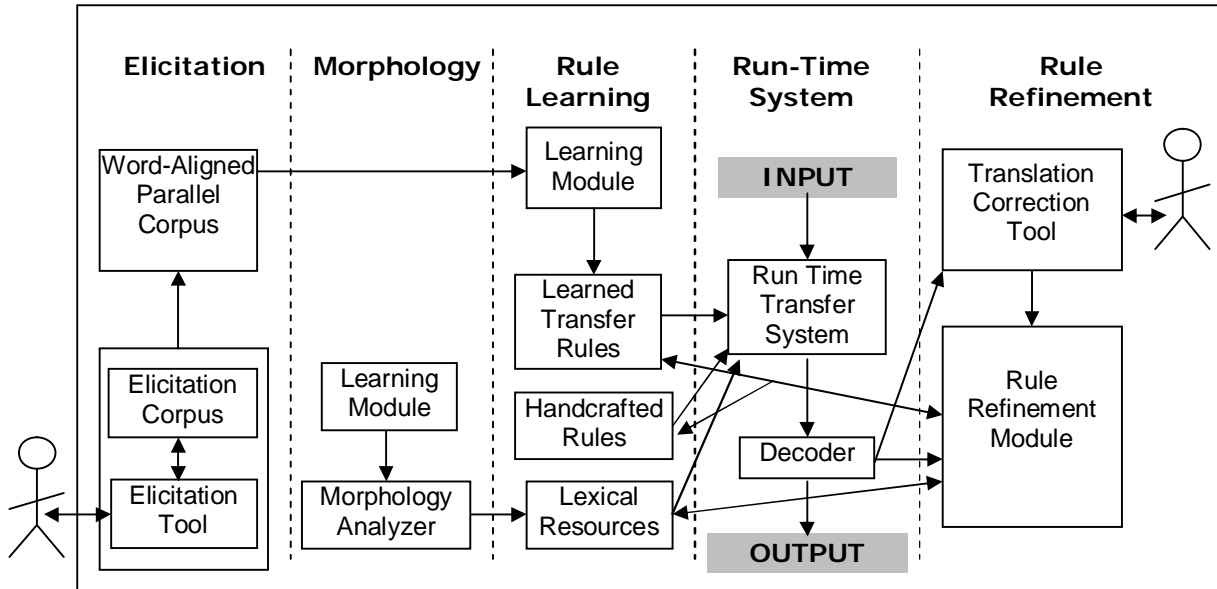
Elicitation

Morphology

Rule Learning

Run-Time System

Rule Refinement

Word-Aligned Parallel Corpus

Learning Module

INPUT

Translation Correction Tool

Learned Transfer Rules

Run Time Transfer System

Elicitation Corpus

Learning Module

Rule Refinement Module

Handcrafted Rules

Decoder

Elicitation Tool

Morphology Analyzer

Lexical Resources

OUTPUT